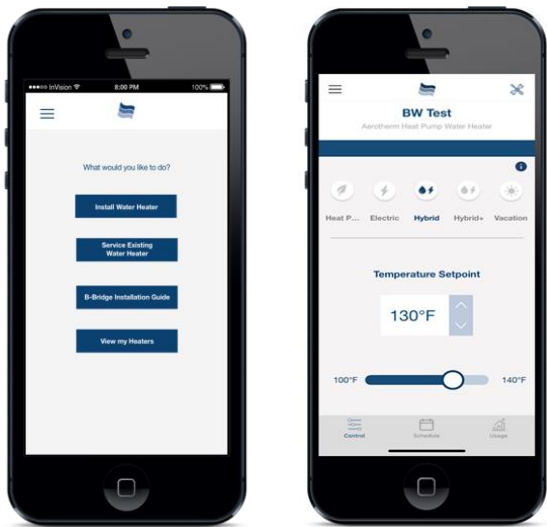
••••• InVision
8:00 PM
100%

What would you like to do?

Install Water Heater

Service Existing Water Heater

B-Bridge Installation Guide

View my Heaters

BW Test
Aerotherm Heat Pump Water Heater

i

Heat P...
Electric
Hybrid
Hybrid+
Vacation

Temperature Setpoint

130°F

100°F
140°F

Control
Schedule
Usage